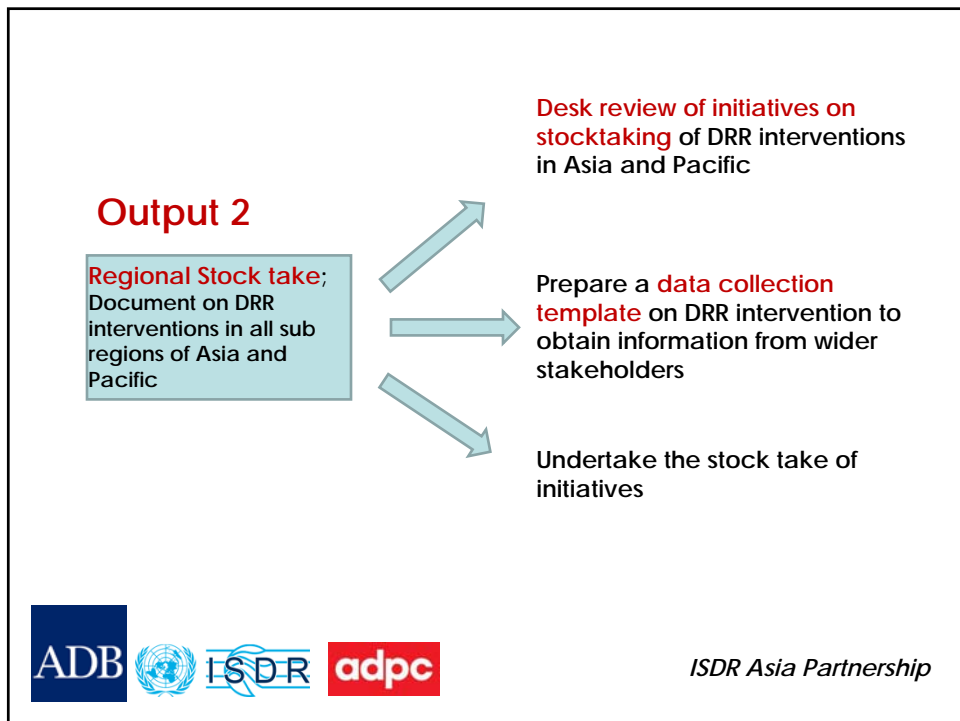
Output 2

Regional Stock take; Document on DRR interventions in all sub regions of Asia and Pacific

Desk review of initiatives on stocktaking of DRR interventions in Asia and Pacific

Prepare a data collection template on DRR intervention to obtain information from wider stakeholders

Undertake the stock take of initiatives

ADB ISDR adpc

ISDR Asia Partnership